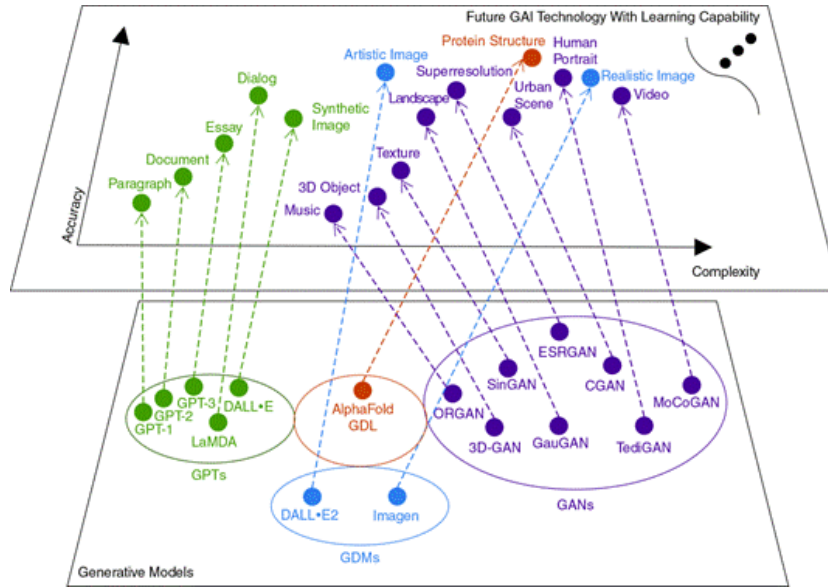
Future GAI Technology With Learning Capability

Accuracy

Complexity

Paragraph
Document
Essay
Dialog
Synthetic Image
Artistic Image
Protein Structure
Human Portrait
Realistic Image
Video
Superresolution
Landscape
Urban Scene
Texture
3D Object
Music

GPT-1
GPT-2
GPT-3
LaMDA
DALL•E
GPTs

AlphaFold
GDL

ORGAN
3D-GAN
SinGAN
GauGAN
ESRGAN
CGAN
TediGAN
MoCoGAN
GANs

DALL•E2
Imagen
GDMs

Generative Models